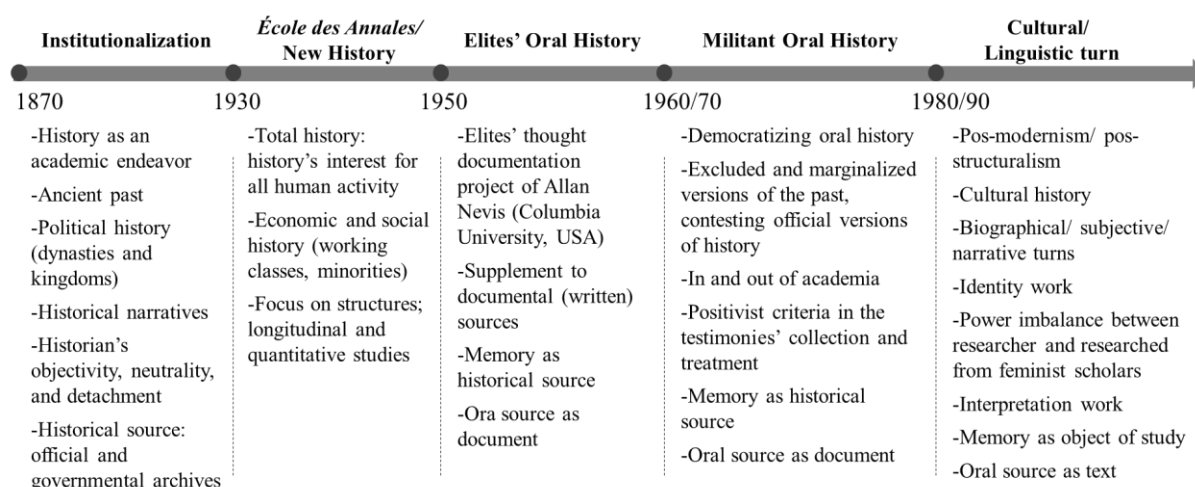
**Institutionalization**

1870

-History as an academic endeavor

-Ancient past

-Political history (dynasties and kingdoms)

-Historical narratives

-Historian's objectivity, neutrality, and detachment

-Historical source: official and governmental archives

**École des Annales/ New History**

1930

-Total history: history's interest for all human activity

-Economic and social history (working classes, minorities)

-Focus on structures; longitudinal and quantitative studies

**Elites' Oral History**

1950

-Elites' thought documentation project of Allan Nevis (Columbia University, USA)

-Supplement to documental (written) sources

-Memory as historical source

-Ora source as document

**Militant Oral History**

1960/70

-Democratizing oral history

-Excluded and marginalized versions of the past, contesting official versions of history

-In and out of academia

-Positivist criteria in the testimonies' collection and treatment

-Memory as historical source

-Oral source as document

**Cultural/ Linguistic turn**

1980/90

-Pos-modernism/ pos-structuralism

-Cultural history

-Biographical/ subjective/ narrative turns

-Identity work

-Power imbalance between researcher and researched from feminist scholars

-Interpretation work

-Memory as object of study

-Oral source as text